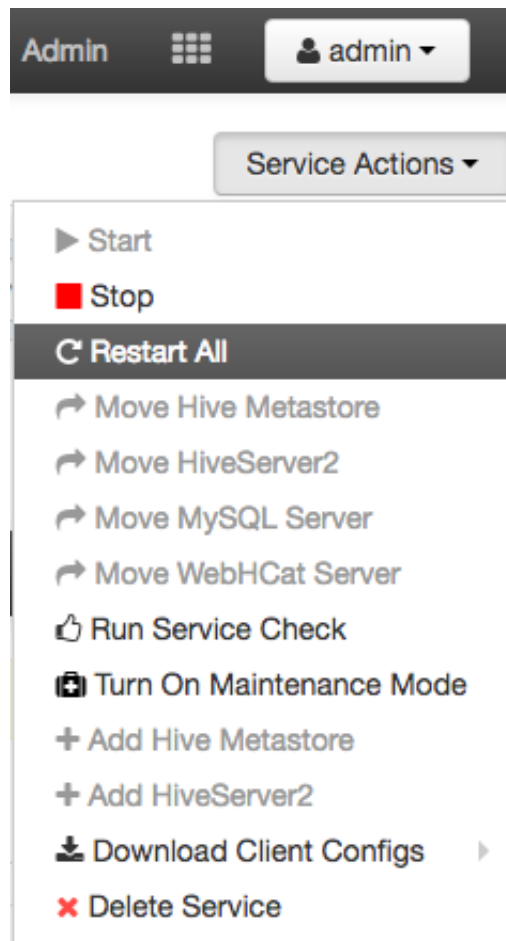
Admin admin

Service Actions

Start
Stop
Restart All
Move Hive Metastore
Move HiveServer2
Move MySQL Server
Move WebHCat Server
Run Service Check
Turn On Maintenance Mode
Add Hive Metastore
Add HiveServer2
Download Client Configs
Delete Service